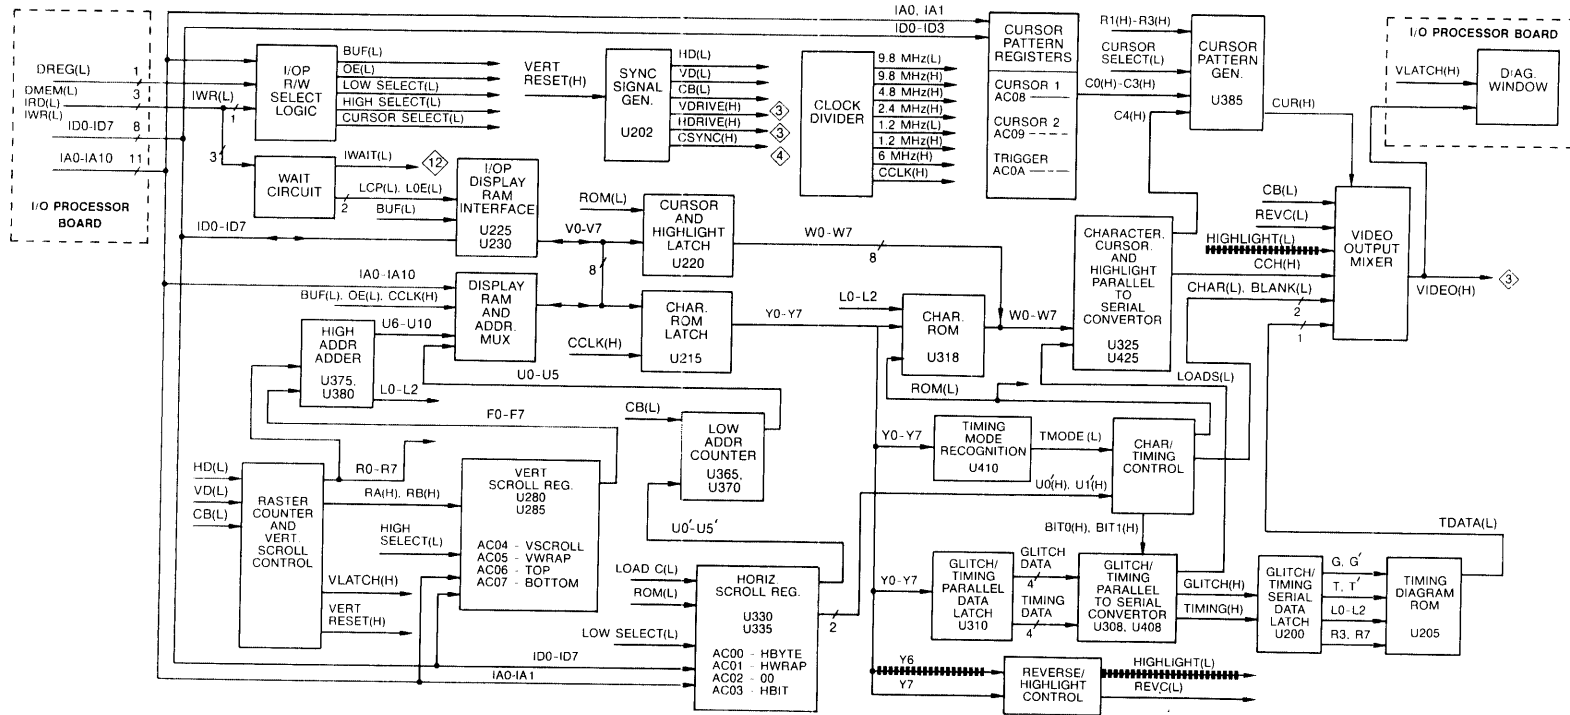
I/O PROCESSOR BOARD

DREG(L) 1
DMEM(L) 3
IRD(L)
IWR(L)
ID0-ID7 8
IA0-IA10 11

IWR(L)
1
3

I/OP R/W SELECT LOGIC

BUF(L)
OE(L)
LOW SELECT(L)
HIGH SELECT(L)
CURSOR SELECT(L)

WAIT CIRCUIT
IWAIT(L) 12
LCP(L), LOE(L)
2
BUF(L)

I/OP DISPLAY RAM INTERFACE
U225
U230

ID0-ID7

IA0, IA1
ID0-ID3

VERT RESET(H)

SYNC SIGNAL GEN.
U202

HD(L)
VD(L)
CB(L)
VDRIVE(H) 3
HDRIVE(H) 3
CSYNC(H) 4

CLOCK DIVIDER

9.8 MHz(L)
9.8 MHz(H)
4.8 MHz(H)
2.4 MHz(H)
1.2 MHz(L)
1.2 MHz(H)
6 MHz(H)
CCLK(H)

CURSOR PATTERN REGISTERS
CURSOR 1 AC08
CURSOR 2 AC09
TRIGGER AC0A

R1(H)-R3(H)
CURSOR SELECT(L)
C0(H)-C3(H)
C4(H)

CURSOR PATTERN GEN.
U385
CUR(H)

I/O PROCESSOR BOARD
VLATCH(H)
DIAG. WINDOW

ROM(L)
V0-V7
8

CURSOR AND HIGHLIGHT LATCH
U220

W0-W7
8

IA0-IA10
BUF(L), OE(L), CCLK(H)

DISPLAY RAM AND ADDR. MUX

HIGH ADDR ADDER
U375, U380
U6-U10
L0-L2

CHAR. ROM LATCH
U215
CCLK(H)

Y0-Y7
L0-L2

CHAR. ROM
U318
W0-W7
ROM(L)

CHARACTER, CURSOR, AND HIGHLIGHT PARALLEL TO SERIAL CONVERTOR
U325
U425

CB(L)
REVC(L)
HIGHLIGHT(L)
CCH(H)
CHAR(L), BLANK(L)
2
1

VIDEO OUTPUT MIXER
VIDEO(H) 3

LOADS(L)

U0-U5
F0-F7

CB(L)
LOW ADDR COUNTER
U365, U370

Y0-Y7
TIMING MODE RECOGNITION
U410
TMODE (L)

CHAR/ TIMING CONTROL
U0'(H), U1'(H)
BIT0(H), BIT1(H)

HD(L)
VD(L)
CB(L)

RASTER COUNTER AND VERT. SCROLL CONTROL

R0-R7
RA(H), RB(H)
VLATCH(H)
VERT RESET(H)

VERT SCROLL REG.
U280
U285
HIGH SELECT(L)
AC04 - VSCROLL
AC05 - VWRAP
AC06 - TOP
AC07 - BOTTOM

U0'-U5'

LOAD C(L)
ROM(L)
LOW SELECT(L)

HORIZ. SCROLL REG.
U330
U335
AC00 - HBYTE
AC01 - HWRAP
AC02 - 00
AC03 - HBIT
2

ID0-ID7
IA0-IA1

Y0-Y7
GLITCH/ TIMING PARALLEL DATA LATCH
U310
GLITCH DATA 4
TIMING DATA 4

GLITCH/ TIMING PARALLEL TO SERIAL CONVERTOR
U308, U408
GLITCH(H)
TIMING(H)

GLITCH/ TIMING SERIAL DATA LATCH
U200
G, G'
T, T'
L0-L2
R3, R7

TIMING DIAGRAM ROM
U205
TDATA(L)

Y6
Y7
REVERSE/ HIGHLIGHT CONTROL
HIGHLIGHT(L)
REVC(L)